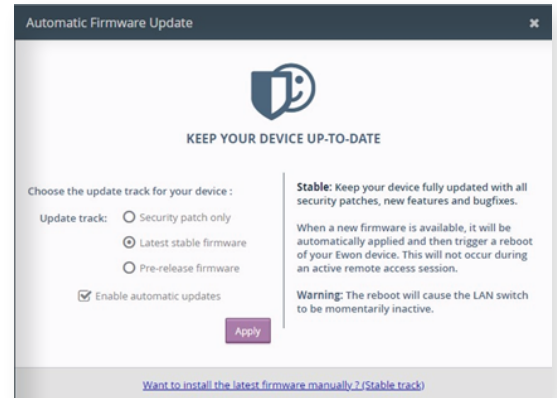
Automatic Firmware Update

×

KEEP YOUR DEVICE UP-TO-DATE

Choose the update track for your device :

Update track: Security patch only

Latest stable firmware

Pre-release firmware

Enable automatic updates

Apply

**Stable:** Keep your device fully updated with all security patches, new features and bugfixes.

When a new firmware is available, it will be automatically applied and then trigger a reboot of your Ewon device. This will not occur during an active remote access session.

**Warning:** The reboot will cause the LAN switch to be momentarily inactive.

Want to install the latest firmware manually ? (Stable track)